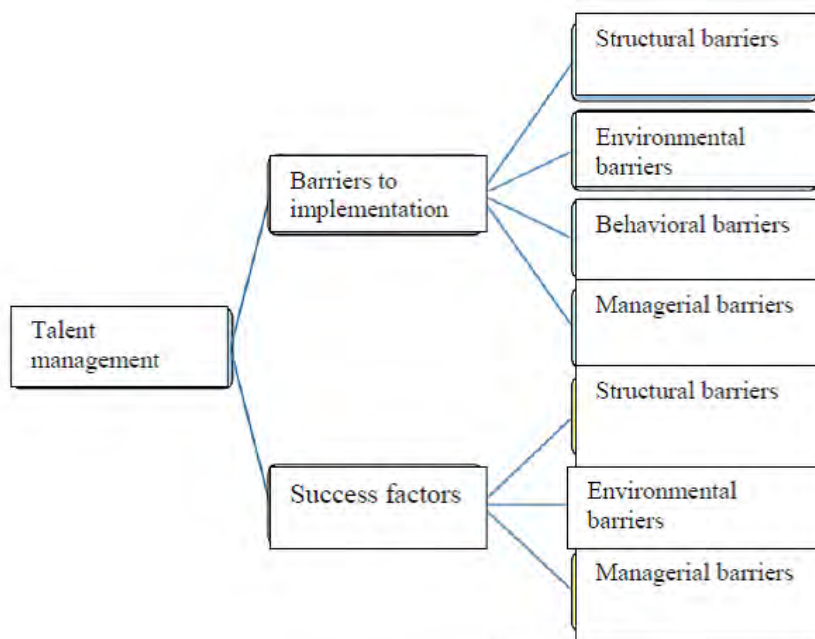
Talent management

Barriers to implementation

Structural barriers

Environmental barriers

Behavioral barriers

Managerial barriers

Success factors

Structural barriers

Environmental barriers

Managerial barriers